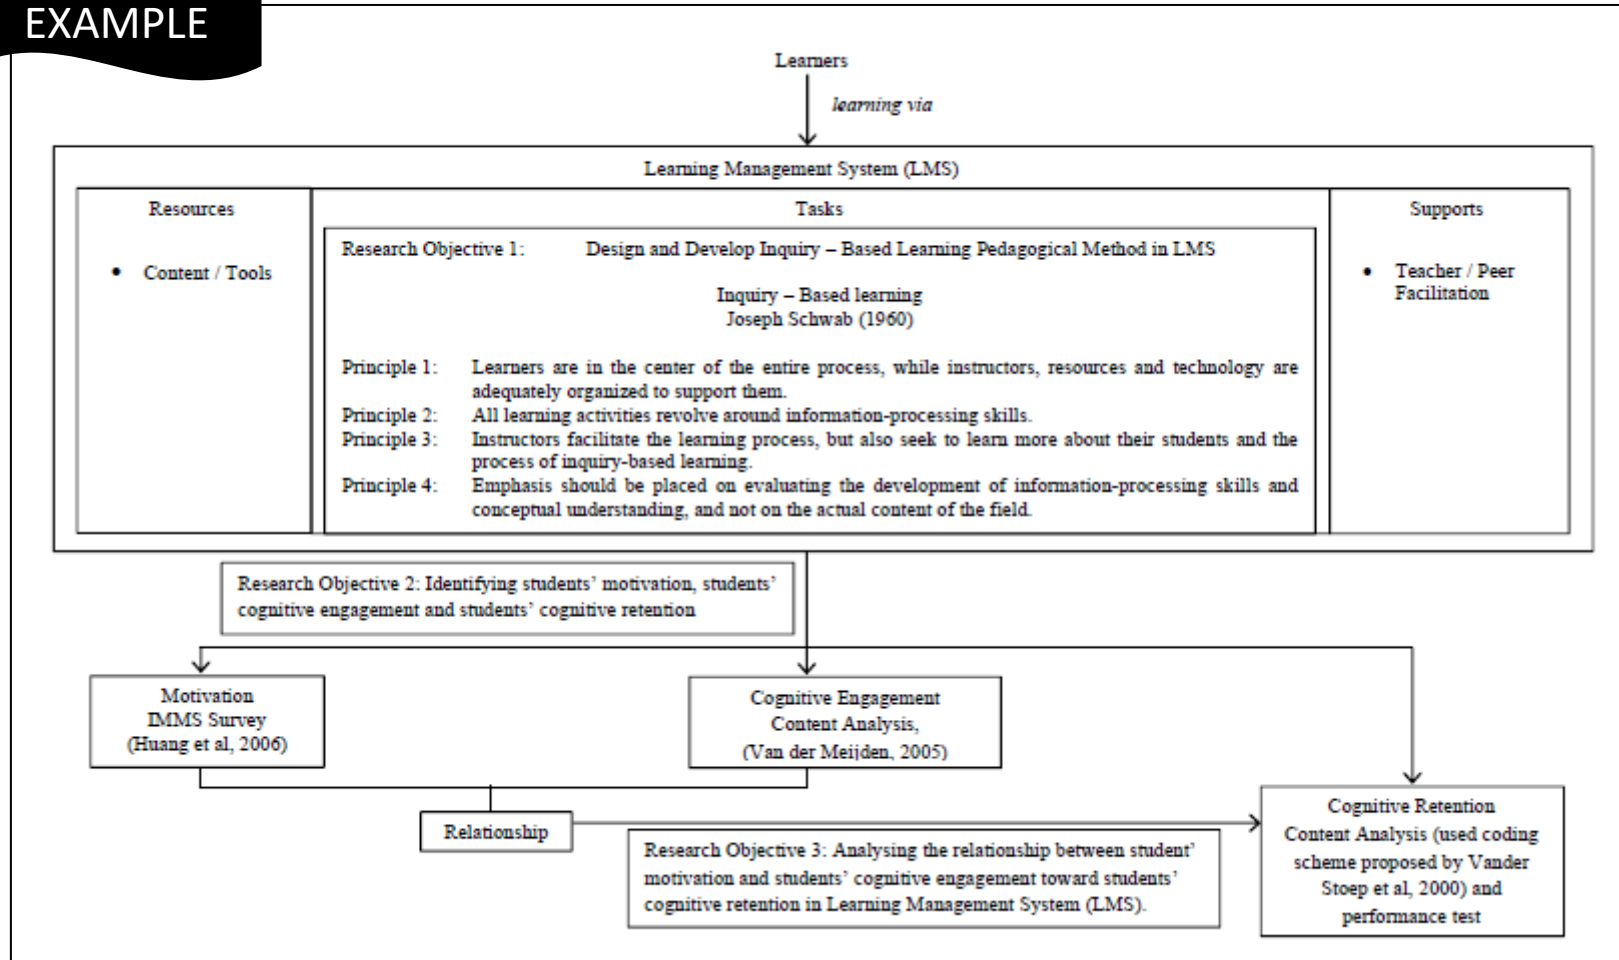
EXAMPLE

Learners

learning via

Learning Management System (LMS)

Resources

• Content / Tools

Tasks

Research Objective 1: Design and Develop Inquiry – Based Learning Pedagogical Method in LMS

Inquiry – Based learning
Joseph Schwab (1960)

Principle 1: Learners are in the center of the entire process, while instructors, resources and technology are adequately organized to support them.
Principle 2: All learning activities revolve around information-processing skills.
Principle 3: Instructors facilitate the learning process, but also seek to learn more about their students and the process of inquiry-based learning.
Principle 4: Emphasis should be placed on evaluating the development of information-processing skills and conceptual understanding, and not on the actual content of the field.

Supports

• Teacher / Peer Facilitation

Research Objective 2: Identifying students' motivation, students' cognitive engagement and students' cognitive retention

Motivation
IMMS Survey
(Huang et al, 2006)

Cognitive Engagement
Content Analysis,
(Van der Meijden, 2005)

Relationship

Research Objective 3: Analysing the relationship between student' motivation and students' cognitive engagement toward students' cognitive retention in Learning Management System (LMS).

Cognitive Retention
Content Analysis (used coding scheme proposed by Vander Stoep et al, 2000) and performance test